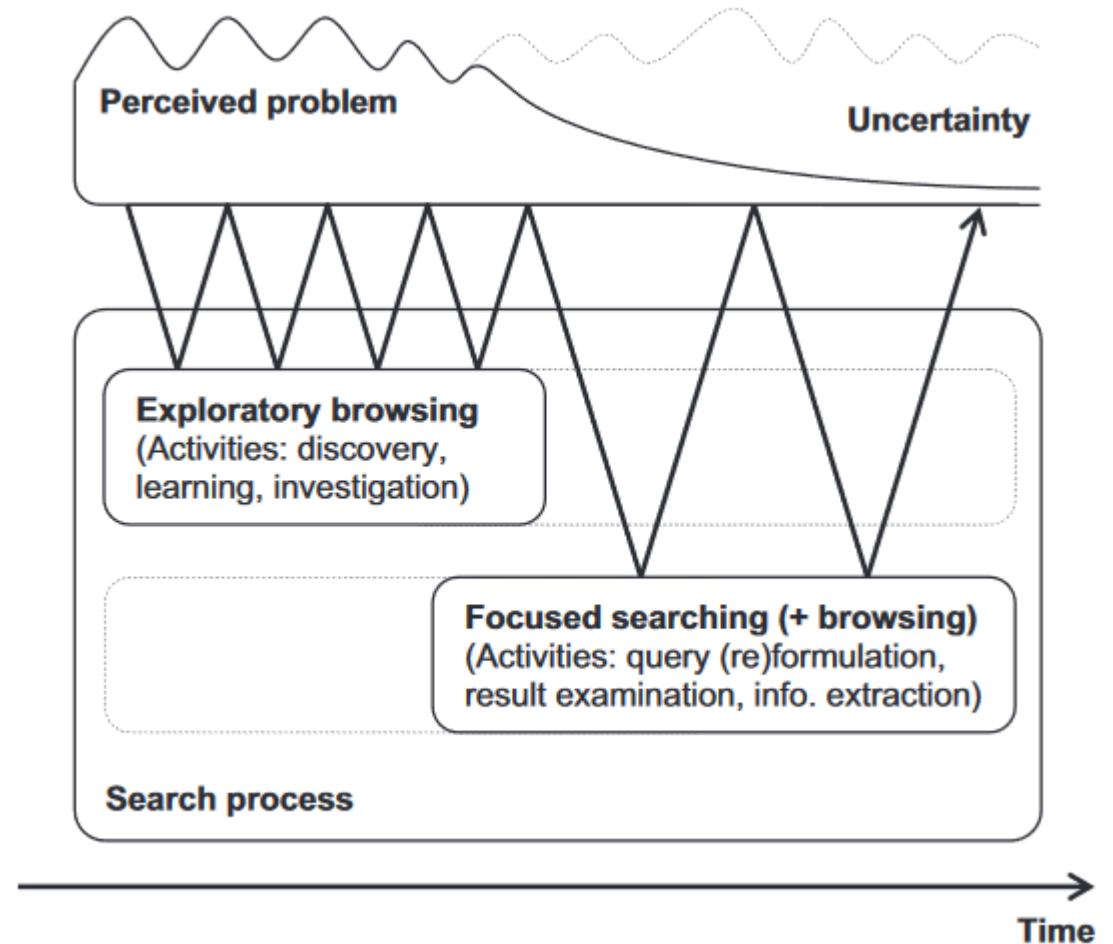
Perceived problem

Uncertainty

Exploratory browsing
(Activities: discovery, learning, investigation)

Focused searching (+ browsing)
(Activities: query (re)formulation, result examination, info. extraction)

Search process

Time